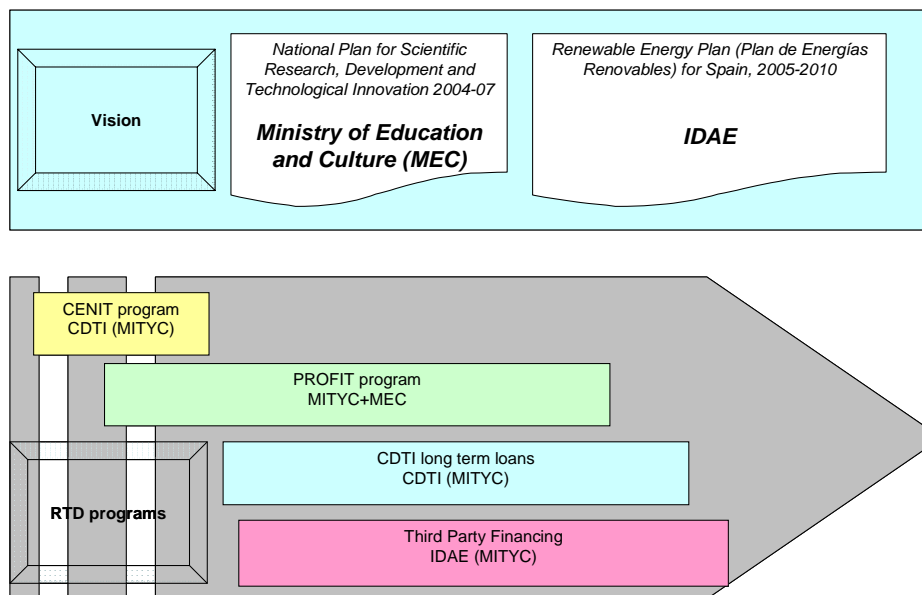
Vision

National Plan for Scientific Research, Development and Technological Innovation 2004-07

Ministry of Education and Culture (MEC)

Renewable Energy Plan (Plan de Energías Renovables) for Spain, 2005-2010

IDAE

CENIT program
CDTI (MITYC)

PROFIT program
MITYC+MEC

RTD programs

CDTI long term loans
CDTI (MITYC)

Third Party Financing
IDAE (MITYC)